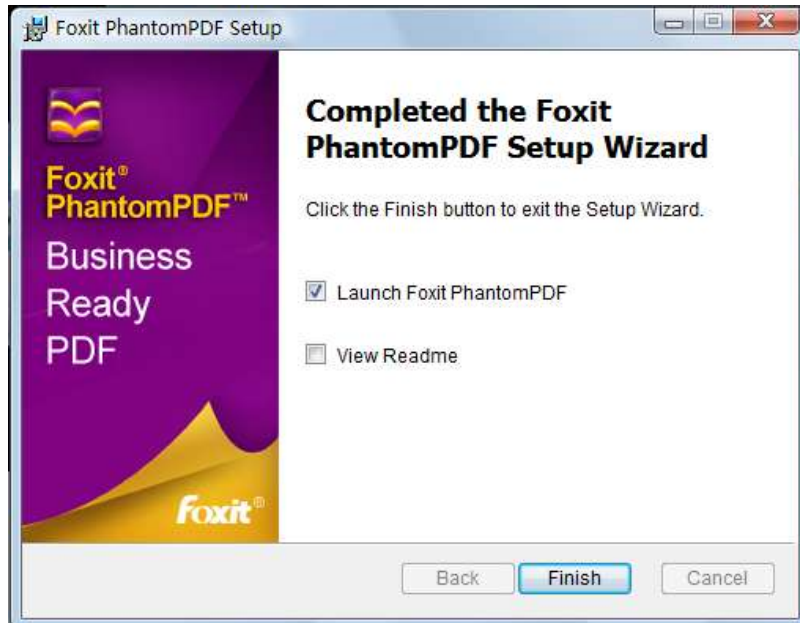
Foxit PhantomPDF Setup

Foxit®
PhantomPDF™
Business
Ready
PDF

Foxit®

Completed the Foxit PhantomPDF Setup Wizard

Click the Finish button to exit the Setup Wizard.

☑ Launch Foxit PhantomPDF

☐ View Readme

Back | Finish | Cancel